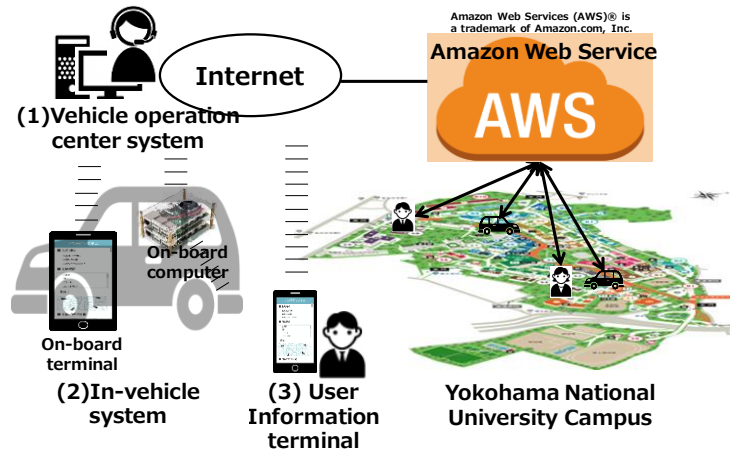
Amazon Web Services (AWS)® is a trademark of Amazon.com, Inc.

Amazon Web Service

AWS

Internet

(1)Vehicle operation center system

On-board computer

On-board terminal

(2)In-vehicle system

(3) User Information terminal

Yokohama National University Campus